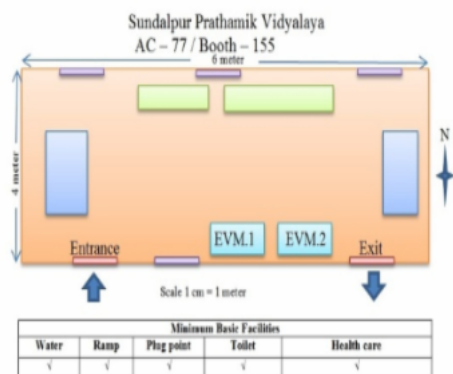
Sundalpur Prathamik Vidyalaya
AC – 77 / Booth – 155

6 meter

4 meter

N

Entrance

EVM.1

EVM.2

Exit

Scale 1 cm = 1 meter

| Minimum Basic Facilities | | | | |
|---|---|---|---|---|
| Water | Ramp | Plug point | Toilet | Health care |
| √ | √ | √ | √ | √ |